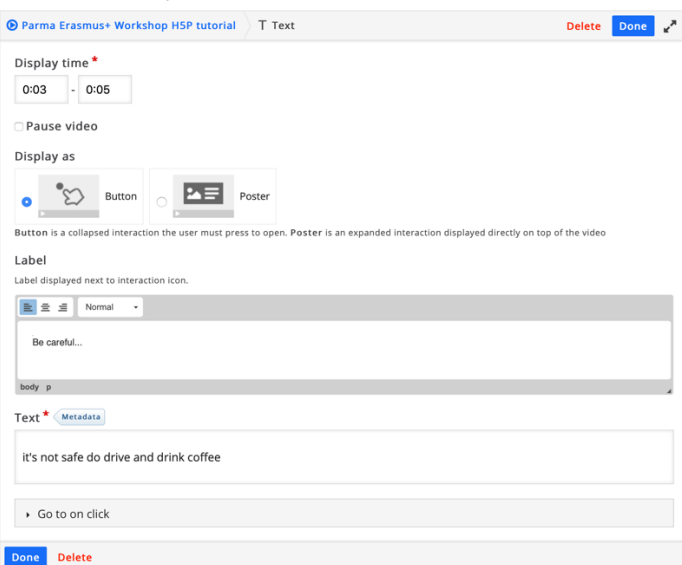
Parma Erasmus+ Workshop H5P tutorial
T Text
Delete Done

Display time *
0:03 - 0:05

Pause video

Display as
Button
Poster

**Button** is a collapsed interaction the user must press to open. **Poster** is an expanded interaction displayed directly on top of the video

Label
Label displayed next to interaction icon.

Normal

Be careful...

body p

Text * Metadata

it's not safe do drive and drink coffee

Go to on click

Done Delete